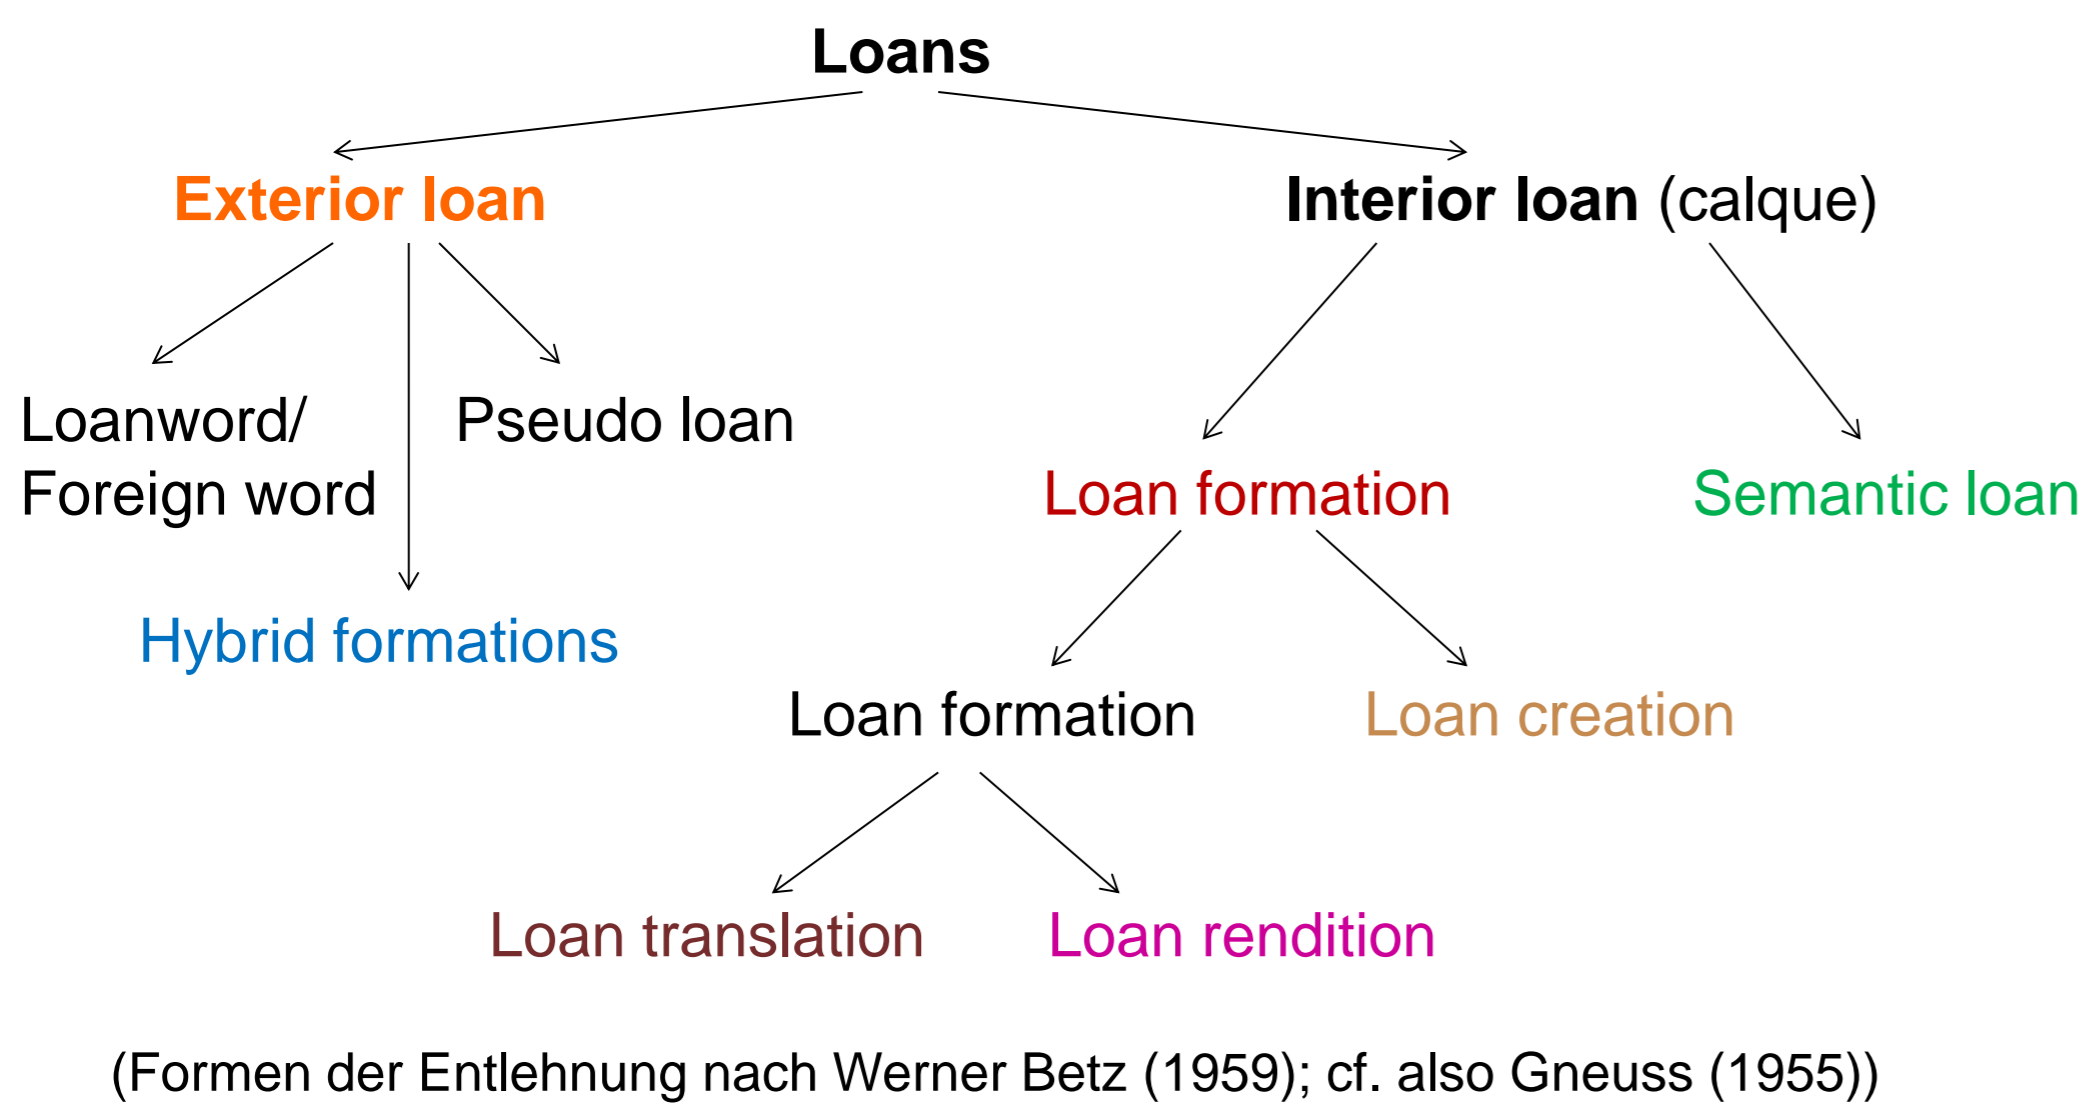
Loans

Exterior loan

Interior loan (calque)

Loanword/ Foreign word

Pseudo loan

Hybrid formations

Loan formation

Semantic loan

Loan formation

Loan creation

Loan translation

Loan rendition

(Formen der Entlehnung nach Werner Betz (1959); cf. also Gneuss (1955))